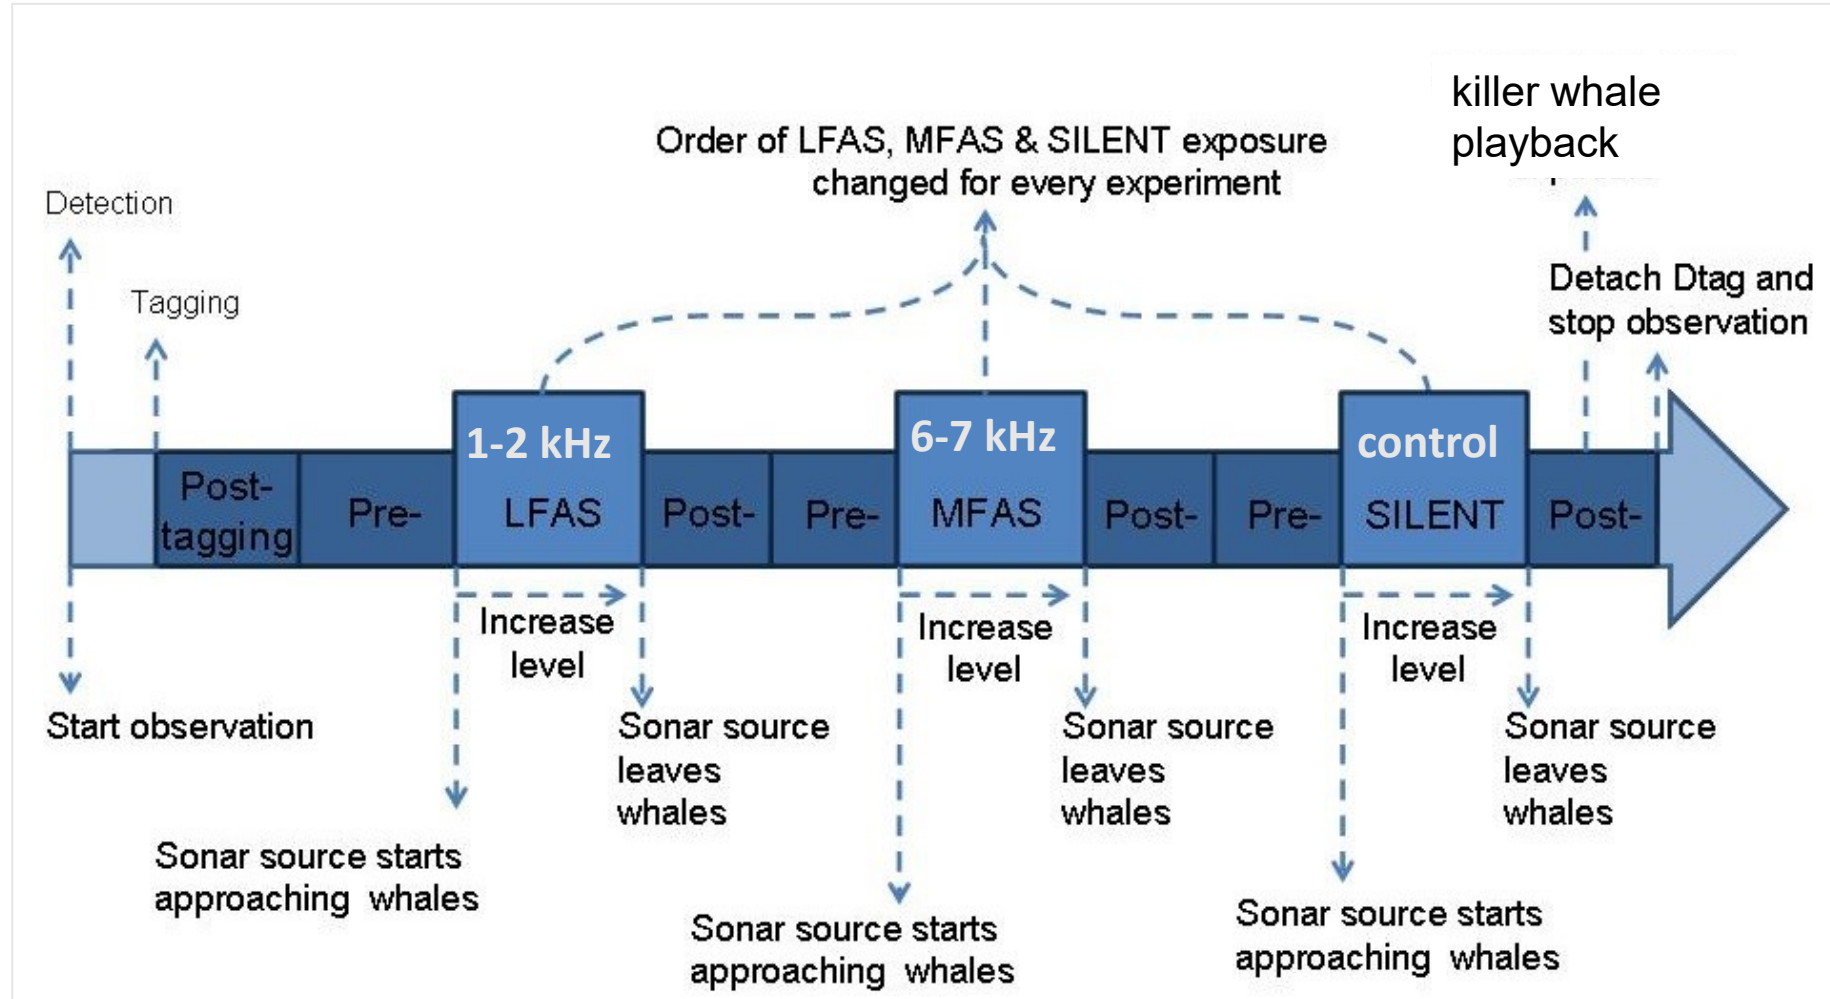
killer whale playback

Order of LFAS, MFAS & SILENT exposure changed for every experiment

Detection

Tagging

Detach Dtag and stop observation

1-2 kHz

6-7 kHz

control

Post-tagging

Pre-

LFAS

Post-

Pre-

MFAS

Post-

Pre-

SILENT

Post-

Increase level

Increase level

Increase level

Start observation

Sonar source leaves whales

Sonar source leaves whales

Sonar source leaves whales

Sonar source starts approaching whales

Sonar source starts approaching whales

Sonar source starts approaching whales